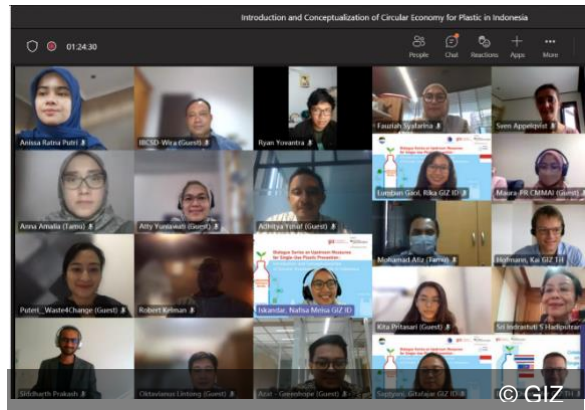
Introduction and Conceptualization of Circular Economy for Plastic in Indonesia

01:24:30

People Chat Reactions Apps More

Anissa Ratna Putri

IBCSD-Wira (Guest)

Ryan Yovantra

Fauziah Syafarina

Seen Appenpret

Anna Amalia (Tamu)

Alfy Yuniawati (Guest)

Adhitya Yusuf (Guest)

Lurchan Gaol, Rika GIZ ID

Maura PR CMMAI (Guest)

Mohamad Afiz (Tamu)

Hofmann, Kai GIZ TH

Puteri_Waste4Change (Guest)

Robert Kelman

Iskandar, Nafisa Mensa GIZ ID

Kita Pritasari (Guest)

Sri Indrastuti S Hadiputranto

Siddharth Prakash

Oktavianus Cinting (Guest)

Azizi - Greenhope (Guest)

Sophia Gitahaje GIZ ID

© GIZ